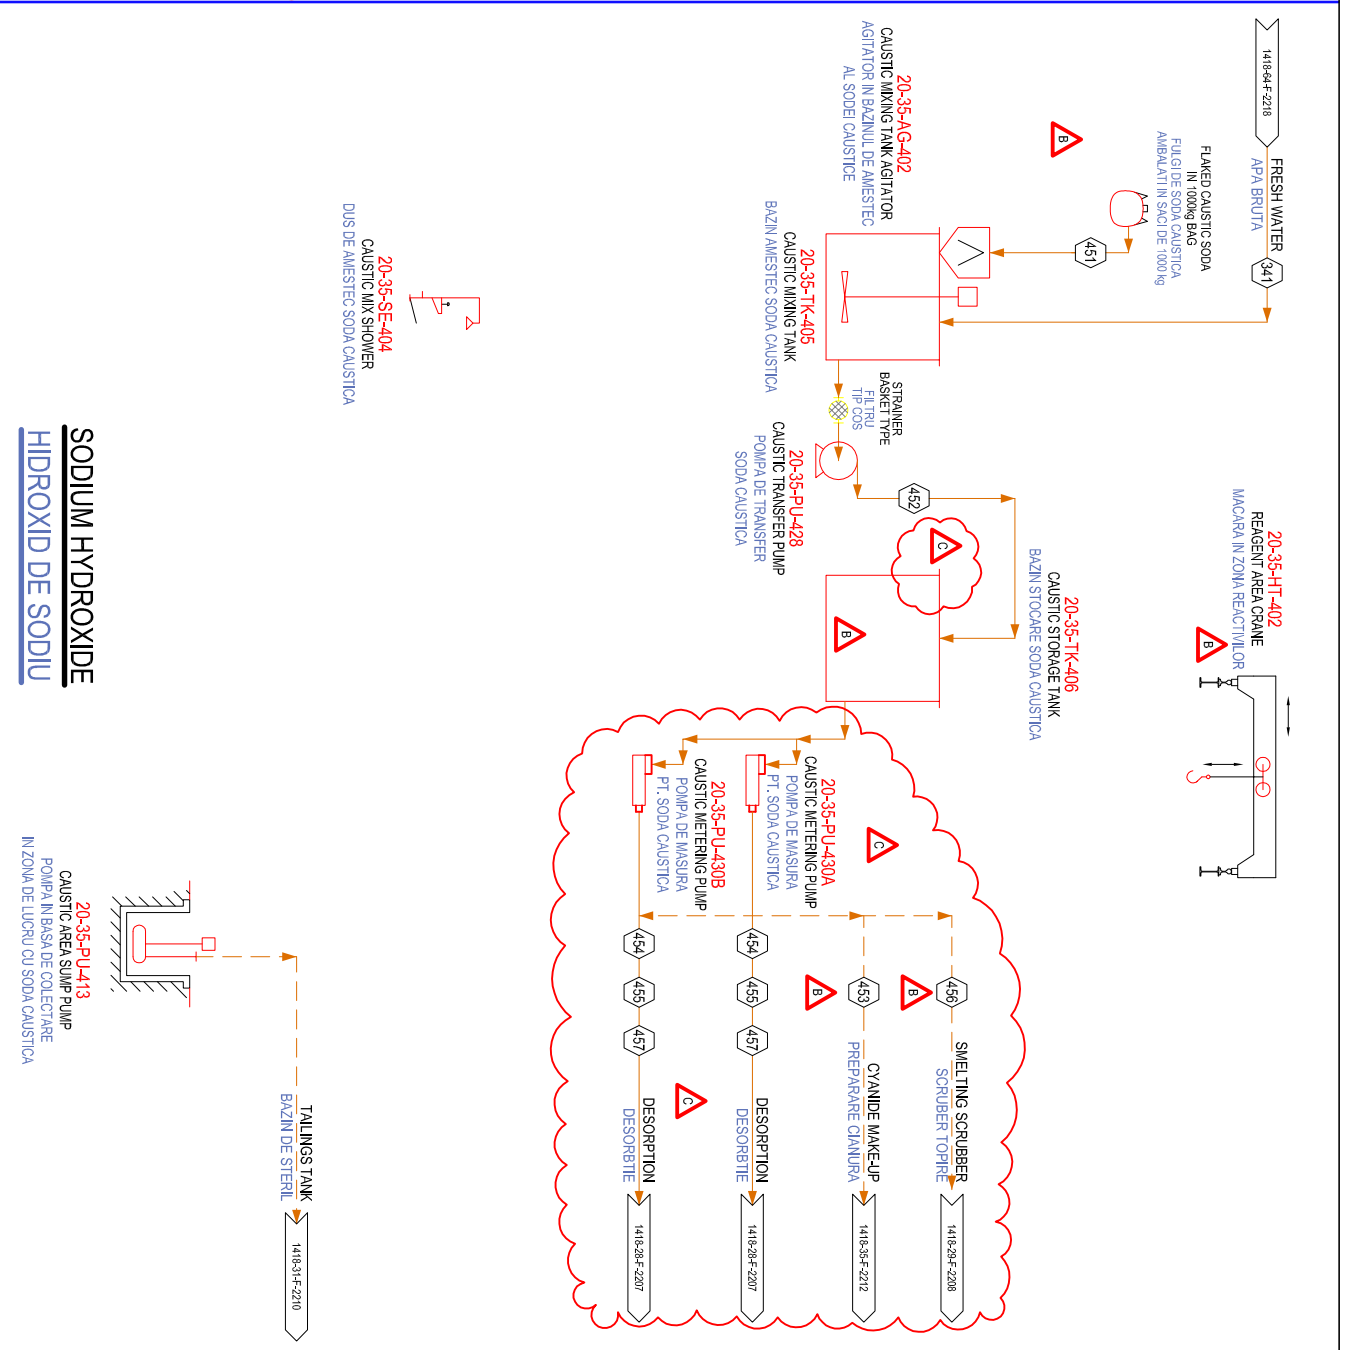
1418-64-F-2218
FRESH WATER
APA BRUTA
341
FLAKED CAUSTIC SODA IN 1000kg BAG
FULGI DE SODA CAUSTICA AMBALATI IN SACI DE 1000 kg
451
B
20-35-AG-402
CAUSTIC MIXING TANK AGITATOR
AGITATOR IN BAZINUL DE AMESTEC AL SODEI CAUSTICE
20-35-TK-405
CAUSTIC MIXING TANK
BAZIN AMESTEC SODA CAUSTICA
STRAINER BASKET TYPE
FILTRU TIP COS
20-35-PU-428
CAUSTIC TRANSFER PUMP
POMPA DE TRANSFER SODA CAUSTICA
452
C
B
20-35-TK-406
CAUSTIC STORAGE TANK
BAZIN STOCARE SODA CAUSTICA
20-35-HT-402
REAGENT AREA CRANE
MACARA IN ZONA REACTIVILOR
B
20-35-SE-404
CAUSTIC MIX SHOWER
DUS DE AMESTEC SODA CAUSTICA
SODIUM HYDROXIDE
HIDROXID DE SODIU
20-35-PU-430A
CAUSTIC METERING PUMP
POMPA DE MASURA PT. SODA CAUSTICA
20-35-PU-430B
CAUSTIC METERING PUMP
POMPA DE MASURA PT. SODA CAUSTICA
C
454
455
457
454
455
457
453
456
B
B
C
SMELTING SCRUBBER
SCRUBER TOPIRE
CYANIDE MAKE-UP
PREPARARE CIANURA
DESORPTION
DESORBTIE
DESORPTION
DESORBTIE
1418-29-F-2208
1418-35-F-2212
1418-28-F-2207
1418-28-F-2207
20-35-PU-413
CAUSTIC AREA SUMP PUMP
POMPA IN BASA DE COLECTARE IN ZONA DE LUCRU CU SODA CAUSTICA
TAILINGS TANK
BAZIN DE STERIL
1418-31-F-2210